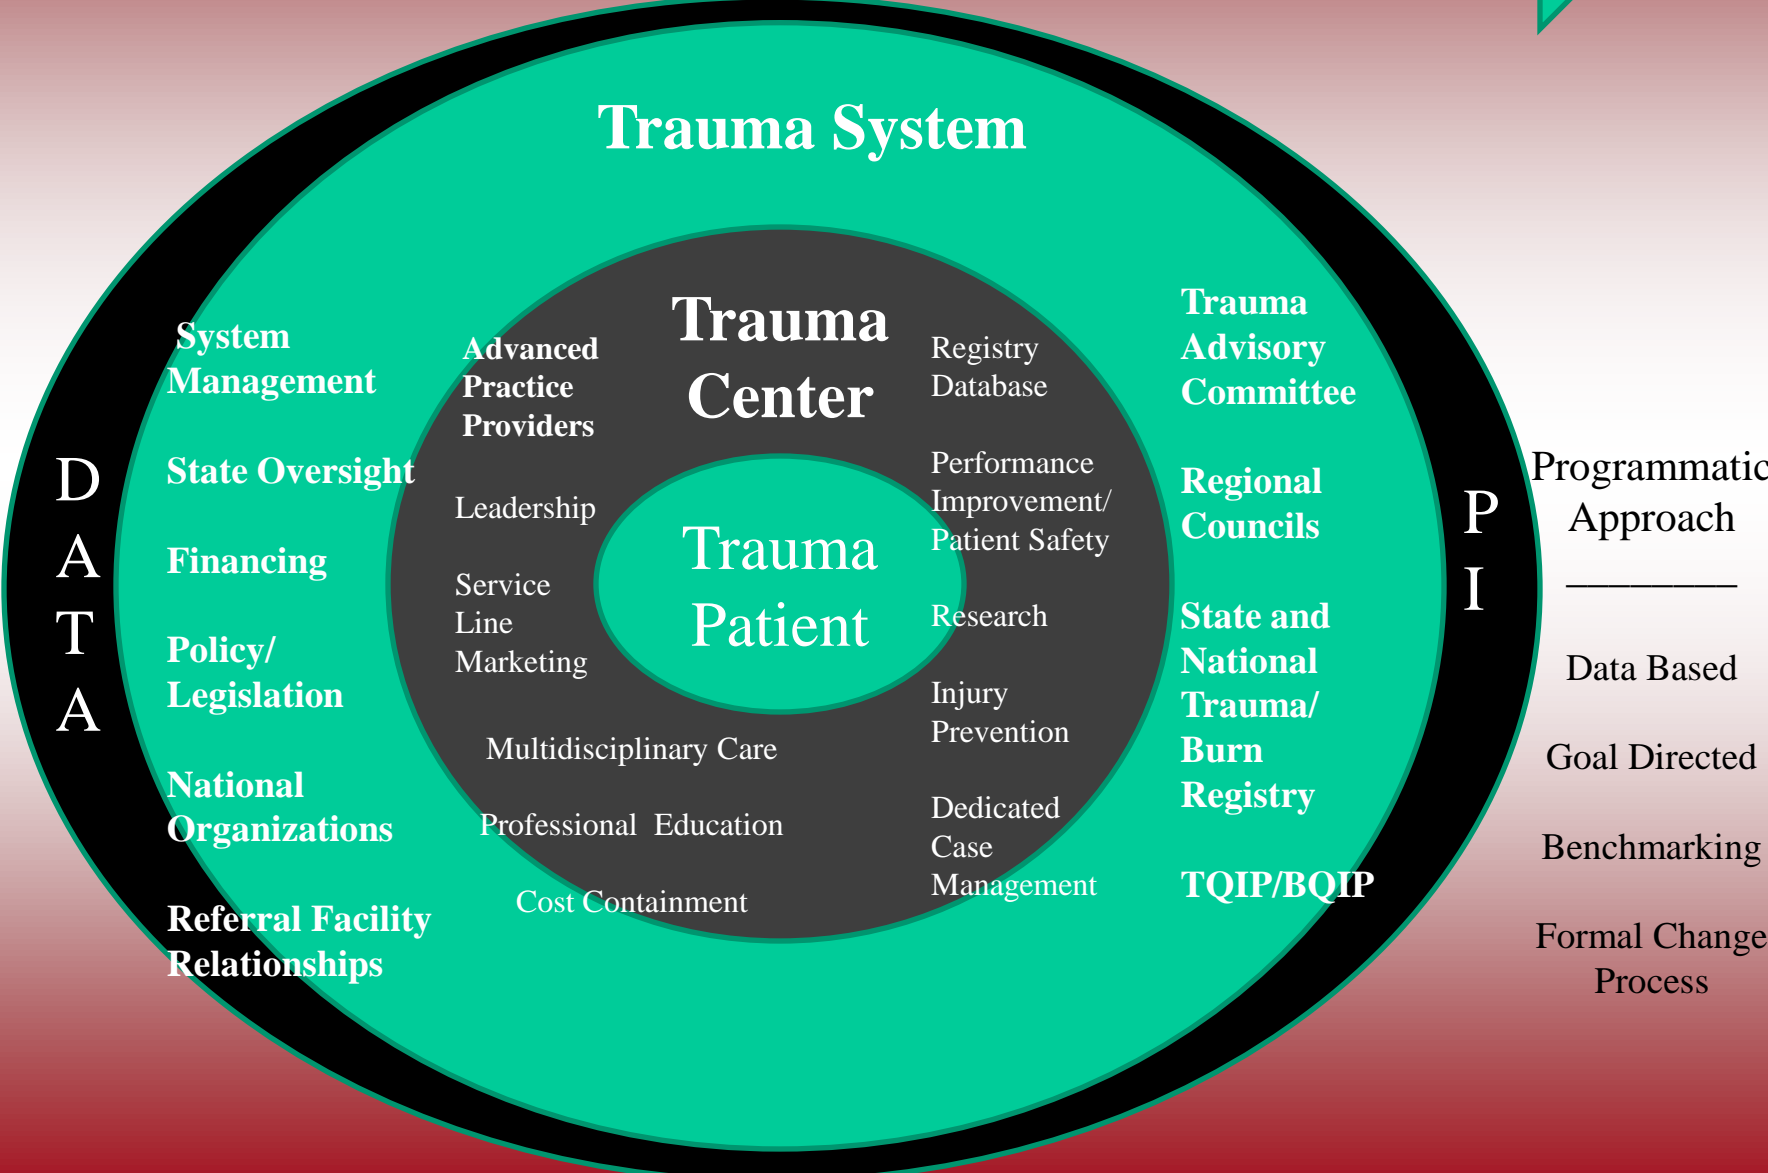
Trauma System

D
A
T
A

System Management

State Oversight

Financing

Policy/ Legislation

National Organizations

Referral Facility Relationships

Advanced Practice Providers

Trauma Center

Leadership

Service Line Marketing

Trauma Patient

Multidisciplinary Care

Professional Education

Cost Containment

Registry Database

Performance Improvement/ Patient Safety

Research

Injury Prevention

Dedicated Case Management

Trauma Advisory Committee

Regional Councils

State and National Trauma/ Burn Registry

TQIP/BQIP

P
I

Programmatic Approach

________

Data Based

Goal Directed

Benchmarking

Formal Change Process